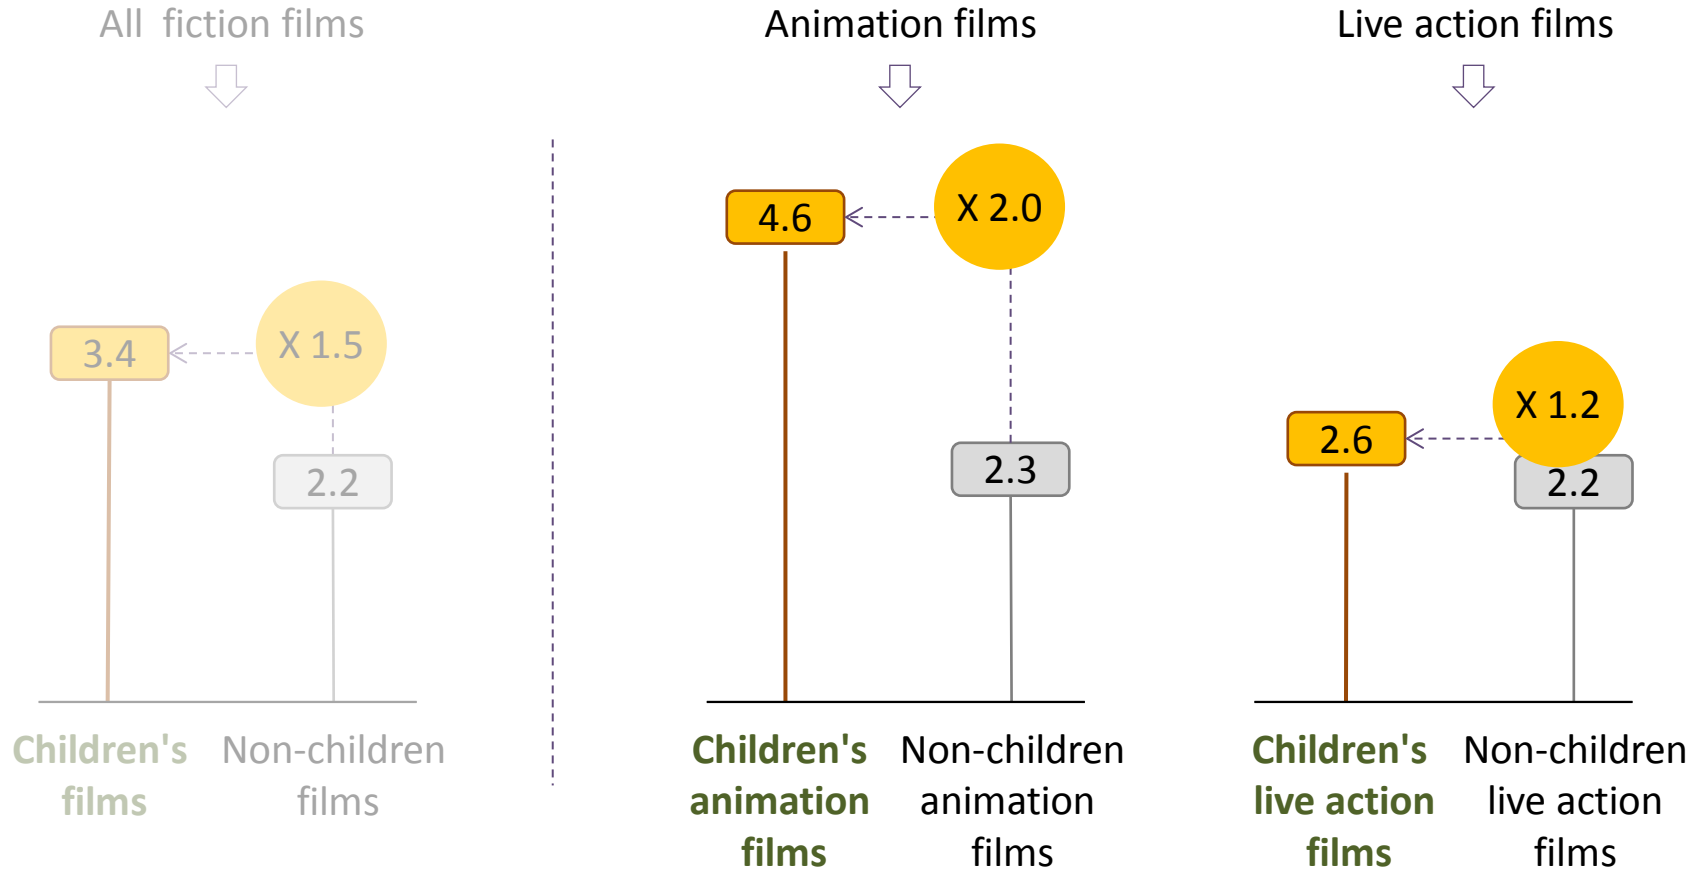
All fiction films

3.4

X 1.5

2.2

Children's films

Non-children films

Animation films

4.6

X 2.0

2.3

Children's animation films

Non-children animation films

Live action films

2.6

X 1.2

2.2

Children's live action films

Non-children live action films